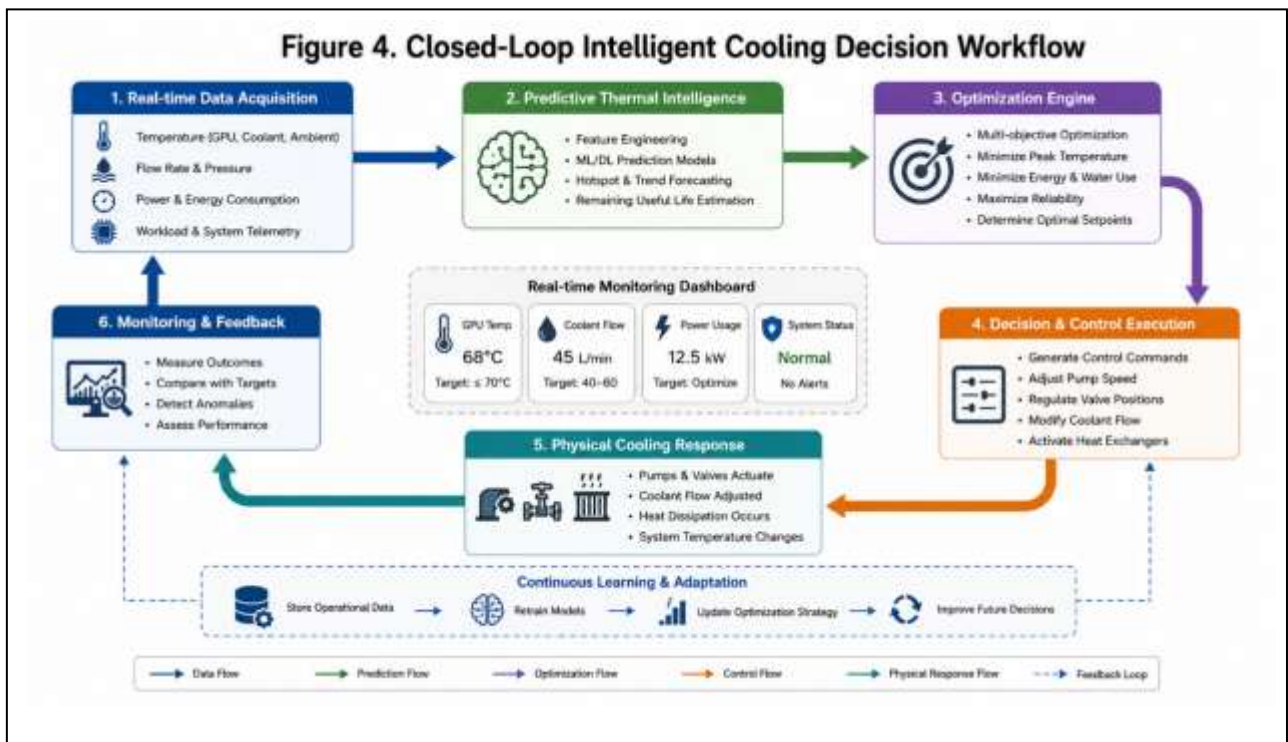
Figure 4. Closed-Loop Intelligent Cooling Decision Workflow

1. Real-time Data Acquisition

Temperature (GPU, Coolant, Ambient)
Flow Rate & Pressure
Power & Energy Consumption
Workload & System Telemetry

2. Predictive Thermal Intelligence

• Feature Engineering
• ML/DL Prediction Models
• Hotspot & Trend Forecasting
• Remaining Useful Life Estimation

3. Optimization Engine

• Multi-objective Optimization
• Minimize Peak Temperature
• Minimize Energy & Water Use
• Maximize Reliability
• Determine Optimal Setpoints

Real-time Monitoring Dashboard

GPU Temp
68°C
Target: ≤ 70°C

Coolant Flow
45 L/min
Target: 40–60

Power Usage
12.5 kW
Target: Optimize

System Status
Normal
No Alerts

6. Monitoring & Feedback

• Measure Outcomes
• Compare with Targets
• Detect Anomalies
• Assess Performance

4. Decision & Control Execution

• Generate Control Commands
• Adjust Pump Speed
• Regulate Valve Positions
• Modify Coolant Flow
• Activate Heat Exchangers

5. Physical Cooling Response

• Pumps & Valves Actuate
• Coolant Flow Adjusted
• Heat Dissipation Occurs
• System Temperature Changes

Continuous Learning & Adaptation

Store Operational Data → Retrain Models → Update Optimization Strategy → Improve Future Decisions

Data Flow
Prediction Flow
Optimization Flow
Control Flow
Physical Response Flow
Feedback Loop